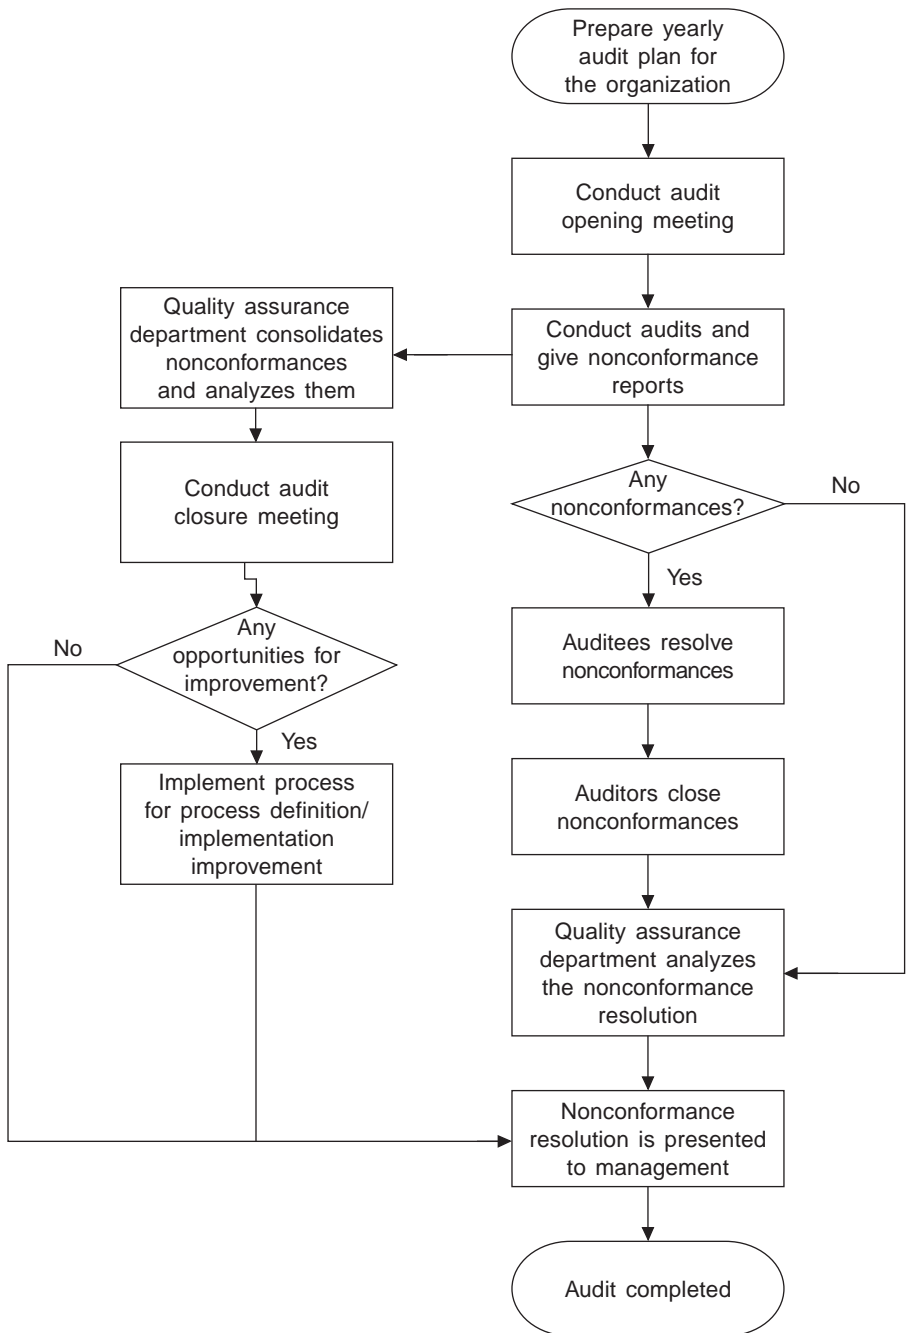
Prepare yearly audit plan for the organization

Conduct audit opening meeting

Conduct audits and give nonconformance reports

Quality assurance department consolidates nonconformances and analyzes them

Conduct audit closure meeting

Any nonconformances?

No

Yes

Auditees resolve nonconformances

Auditors close nonconformances

Quality assurance department analyzes the nonconformance resolution

Any opportunities for improvement?

No

Yes

Implement process for process definition/ implementation improvement

Nonconformance resolution is presented to management

Audit completed